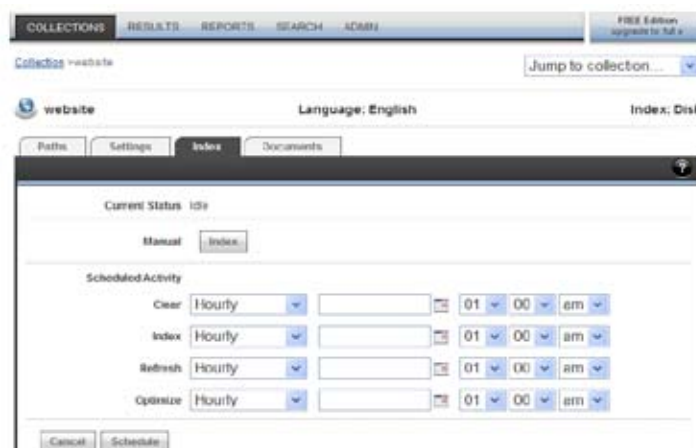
COLLECTIONS RESULTS REPORTS SEARCH ADMIN

FREE Edition
upgrade to full »

Collection > website

Jump to collection...

website

Language: English

Index: Disl

Paths Settings Index Documents

Current Status Idle

Manual Index

Scheduled Activity

| | | | | | |
|---|---|---|---|---|---|
| Clear | Hourly | | 01 | 00 | am |
| Index | Hourly | | 01 | 00 | am |
| Refresh | Hourly | | 01 | 00 | am |
| Optimize | Hourly | | 01 | 00 | am |

Cancel Schedule